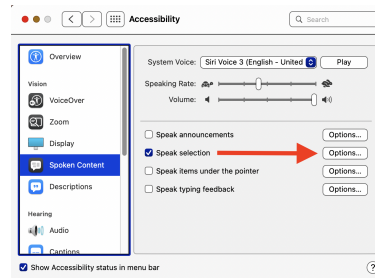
Accessibility

Search

Overview

Vision

VoiceOver

Zoom

Display

Spoken Content

Descriptions

Hearing

Audio

Captions

System Voice: Siri Voice 3 (English - United

Play

Speaking Rate:

Volume:

Speak announcements

Options...

Speak selection

Options...

Speak items under the pointer

Options...

Speak typing feedback

Options...

Show Accessibility status in menu bar

?